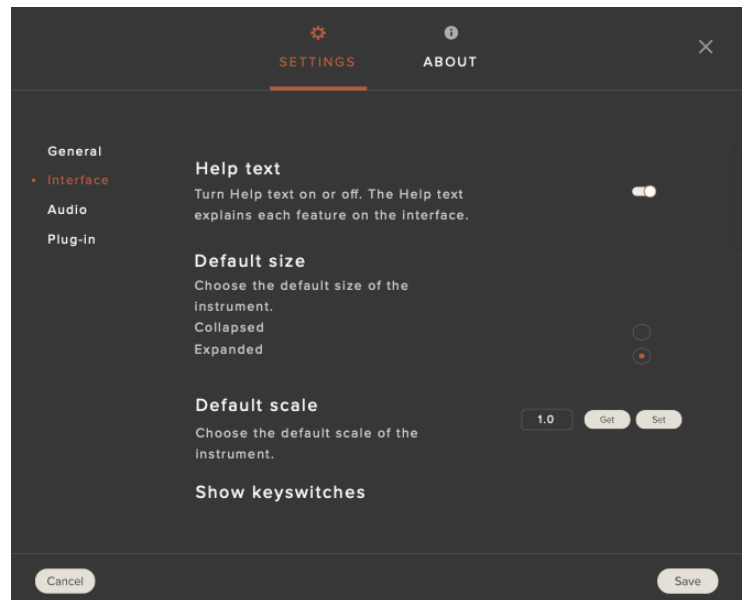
SETTINGS ABOUT

General
Interface
Audio
Plug-in

Help text
Turn Help text on or off. The Help text explains each feature on the interface.

Default size
Choose the default size of the instrument.
Collapsed
Expanded

Default scale
Choose the default scale of the instrument.
1.0 Get Set

Show keyswitches

Cancel
Save